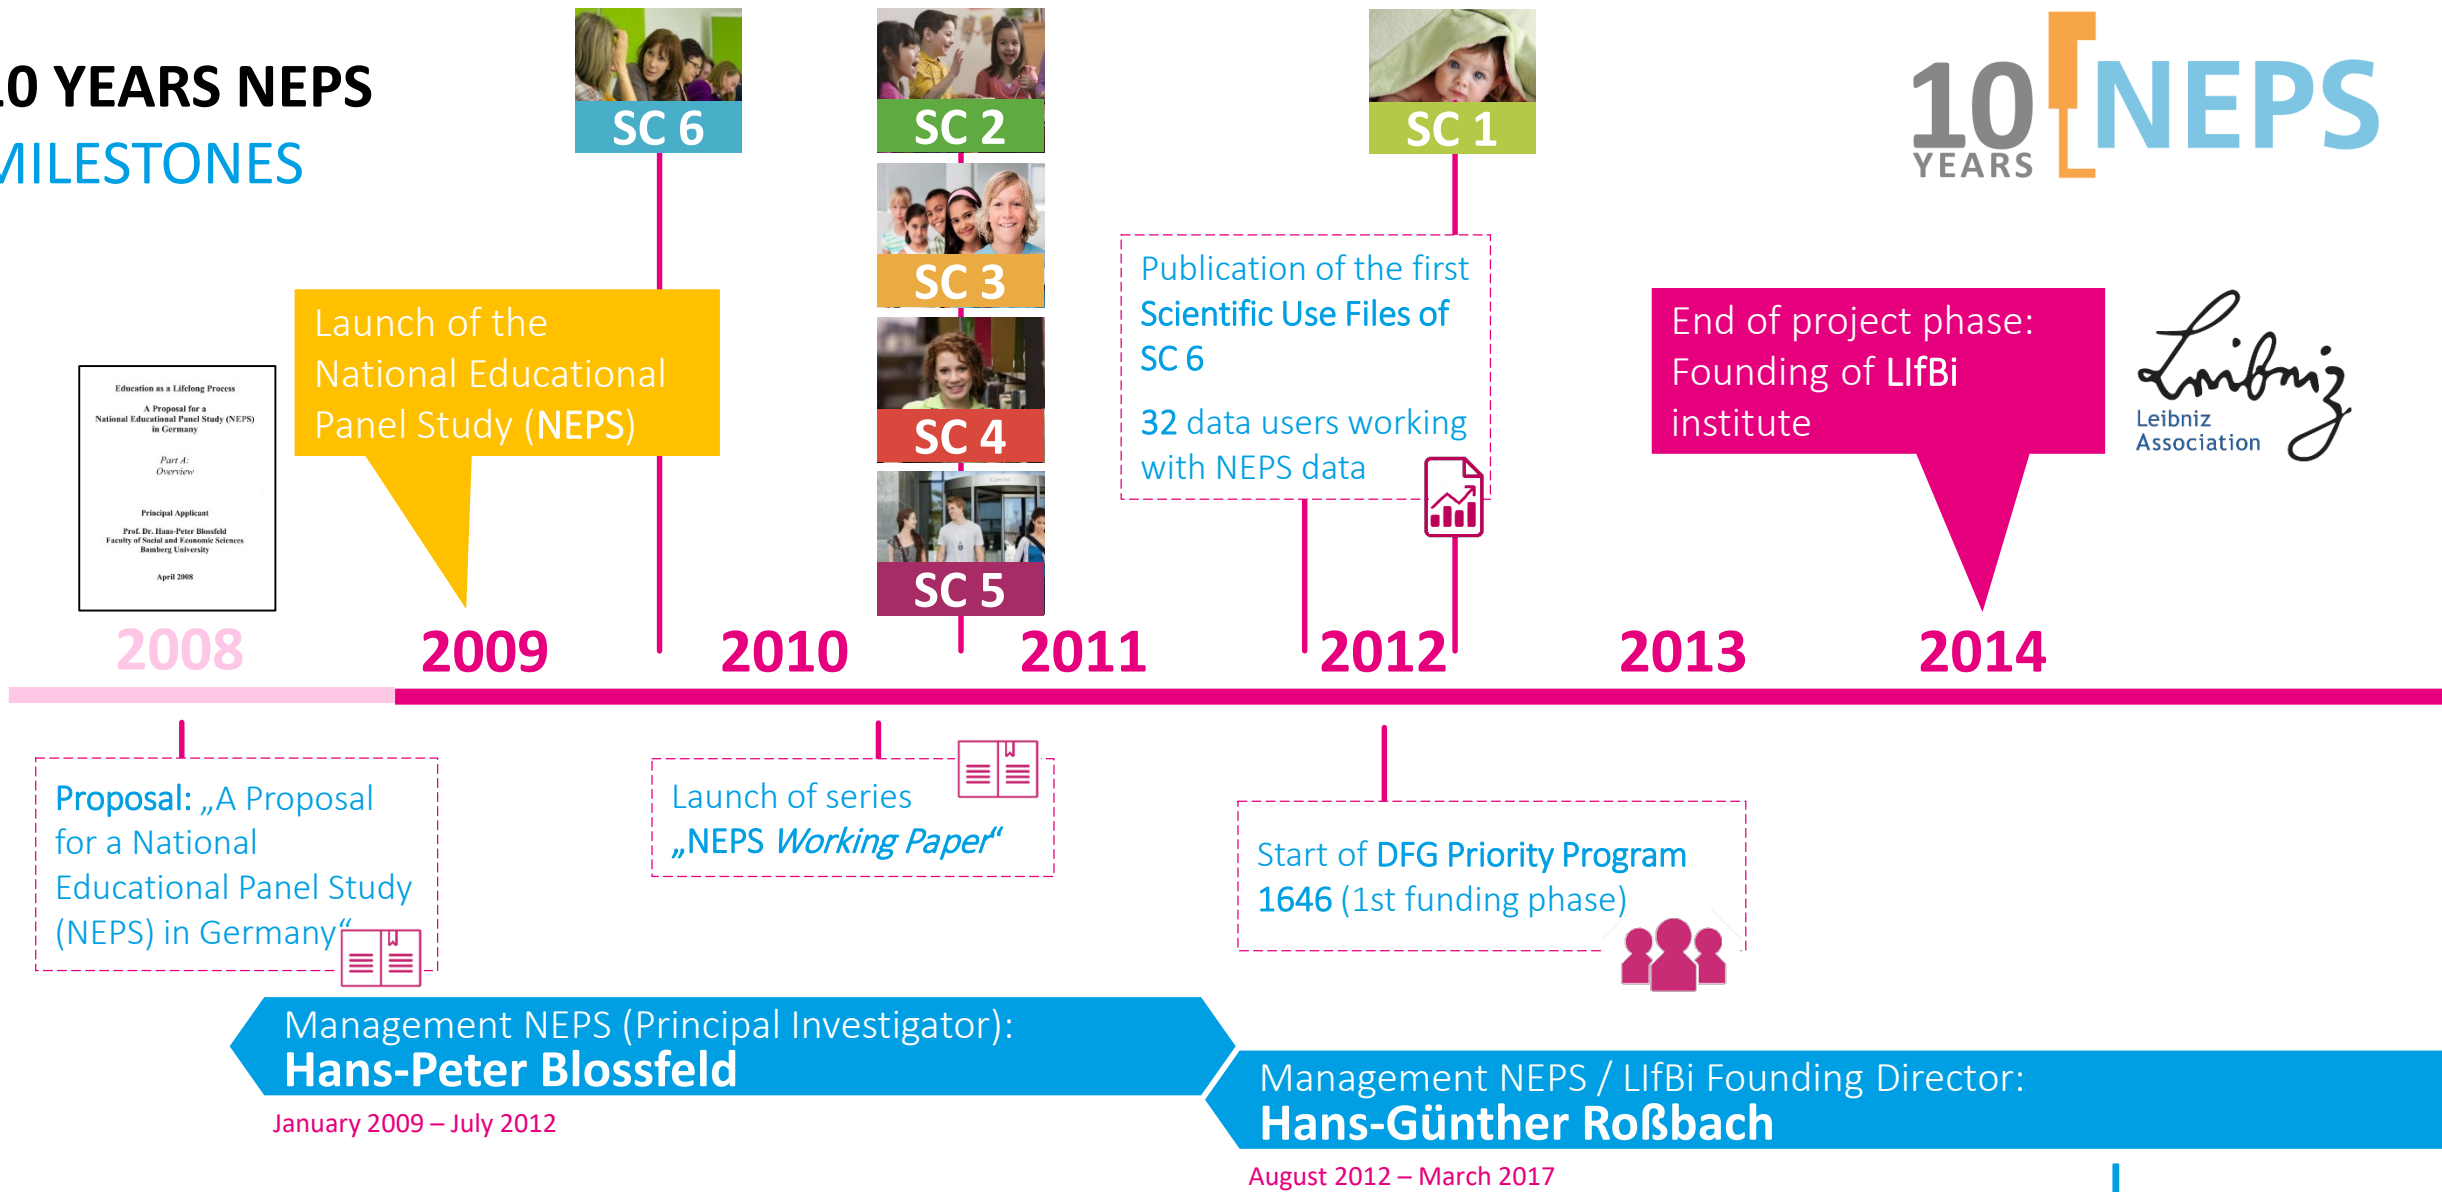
.0 YEARS NEPS
MILESTONES

SC 6

SC 2

SC 3

SC 4

SC 5

SC 1

10 YEARS NEPS

Education as a Lifelong Process
A Proposal for a National Educational Panel Study (NEPS) in Germany
Part A: Overview
Principal Applicant
Prof. Dr. Hans-Peter Blossfeld
Faculty of Social and Economic Sciences
Bamberg University
April 2008

Launch of the National Educational Panel Study (NEPS)

Publication of the first Scientific Use Files of SC 6

32 data users working with NEPS data

End of project phase: Founding of LIfBi institute

Leibniz Association

2008 2009 2010 2011 2012 2013 2014

Proposal: „A Proposal for a National Educational Panel Study (NEPS) in Germany“

Launch of series „NEPS Working Paper“

Start of DFG Priority Program 1646 (1st funding phase)

Management NEPS (Principal Investigator):
Hans-Peter Blossfeld
January 2009 – July 2012

Management NEPS / LIfBi Founding Director:
Hans-Günther Roßbach
August 2012 – March 2017